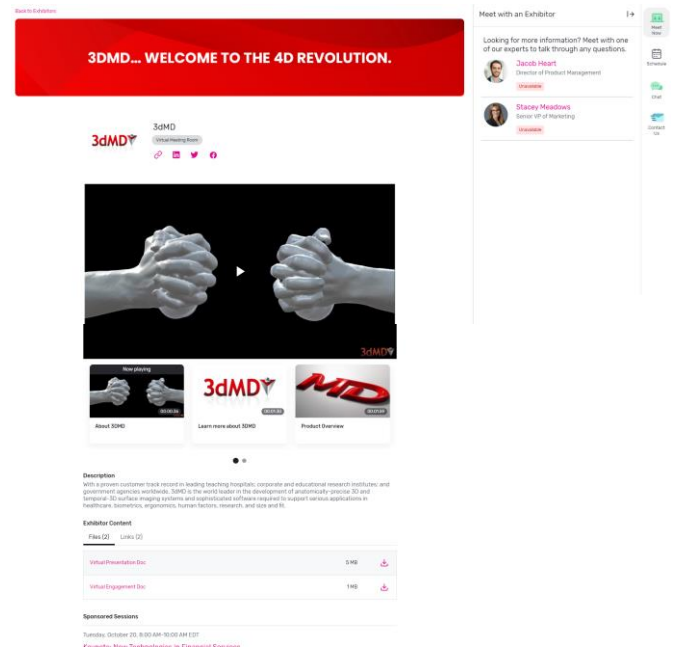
Back to Exhibitors

3DMD... WELCOME TO THE 4D REVOLUTION.

3dMD

3dMD
Virtual Meeting Room

3dMD

Now playing
00:00:34
About 3DMD

3dMD
00:01:33
Learn more about 3DMD

MD
00:01:09
Product Overview

Description
With a proven customer track record in leading teaching hospitals, corporate and educational research institutes, and government agencies worldwide, 3dMD is the world leader in the development of anatomically-precise 3D and temporal-3D surface imaging systems and sophisticated software required to support serious applications in healthcare, biometrics, ergonomics, human factors, research, and size and fit.

Exhibitor Content

Files (2) Links (2)

| Virtual Presentation Doc | 5 MB |
|---|---|
| Virtual Engagement Doc | 1 MB |

Sponsored Sessions

Tuesday, October 20, 8:00 AM-10:00 AM EDT

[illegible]

Meet with an Exhibitor

Looking for more information? Meet with one of our experts to talk through any questions.

Jacob Heart
Director of Product Management
Unavailable

Stacey Meadows
Senior VP of Marketing
Unavailable

Meet Now

Schedule

Chat

Contact Us